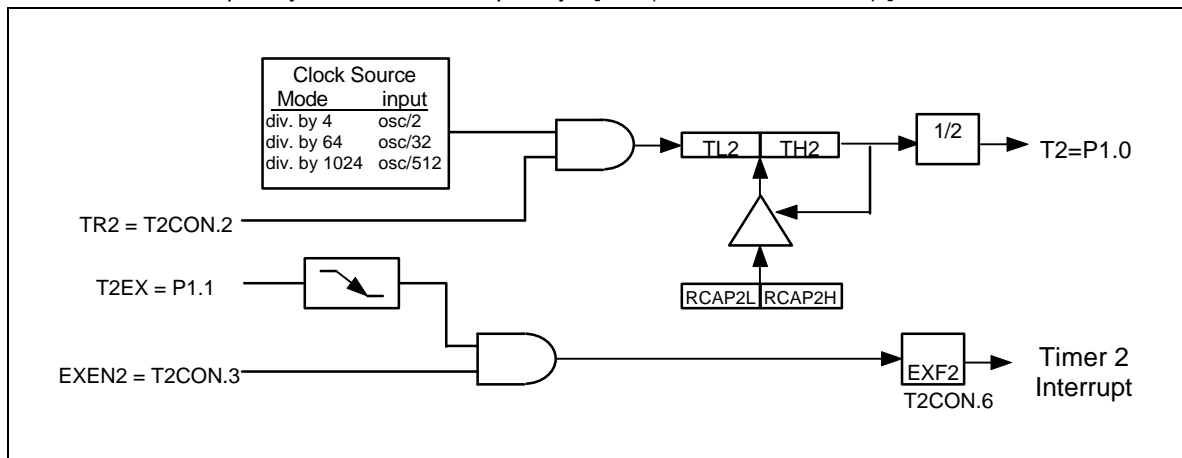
Clock Source

| Mode | input |
|---|---|
| div. by 4 | osc/2 |
| div. by 64 | osc/32 |
| div. by 1024 | osc/512 |

TL2 TH2

1/2

T2=P1.0

TR2 = T2CON.2

T2EX = P1.1

RCAP2L RCAP2H

EXEN2 = T2CON.3

EXF2

T2CON.6

Timer 2 Interrupt